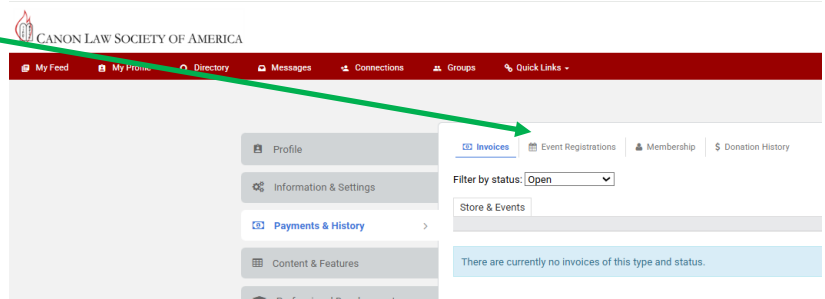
CANON LAW SOCIETY OF AMERICA

My Feed
My Profi
Directory
Messages
Connections
Groups
Quick Links

Profile
Information & Settings
Payments & History
Content & Features

Invoices
Event Registrations
Membership
Donation History

Filter by status: Open

Store & Events

There are currently no invoices of this type and status.